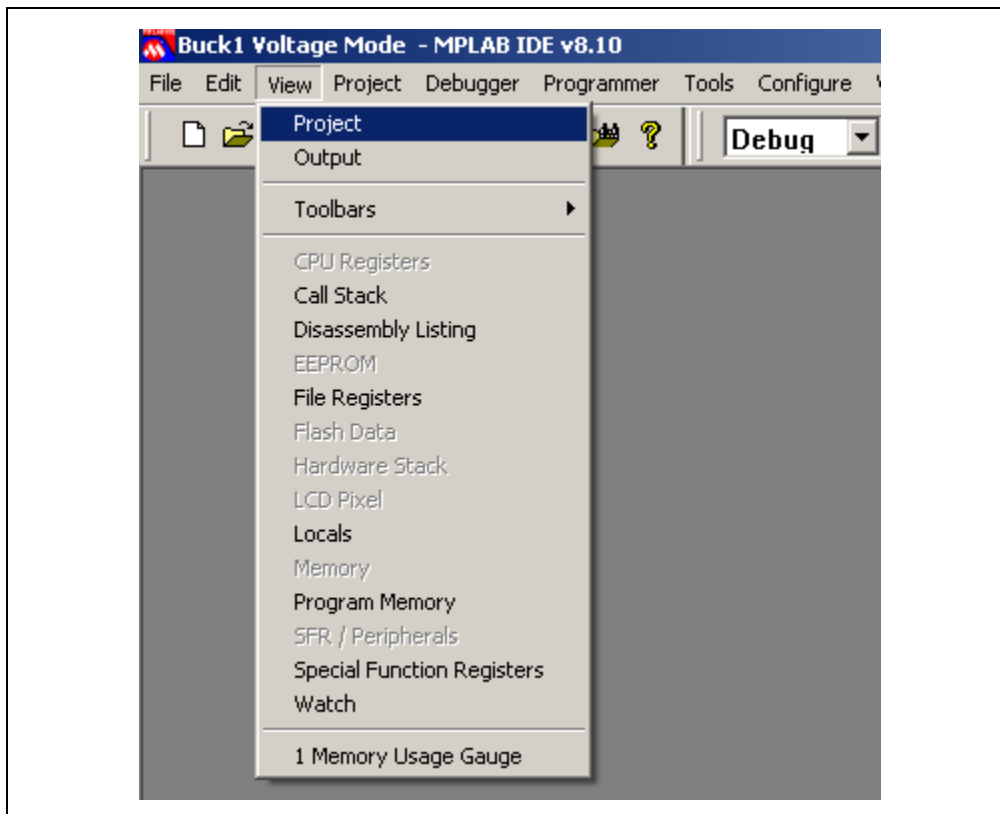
Buck1 Voltage Mode - MPLAB IDE v8.10

File Edit View Project Debugger Programmer Tools Configure

Debug

Project
Output

Toolbars

CPU Registers
Call Stack
Disassembly Listing
EEPROM
File Registers
Flash Data
Hardware Stack
LCD Pixel
Locals
Memory
Program Memory
SFR / Peripherals
Special Function Registers
Watch

1 Memory Usage Gauge